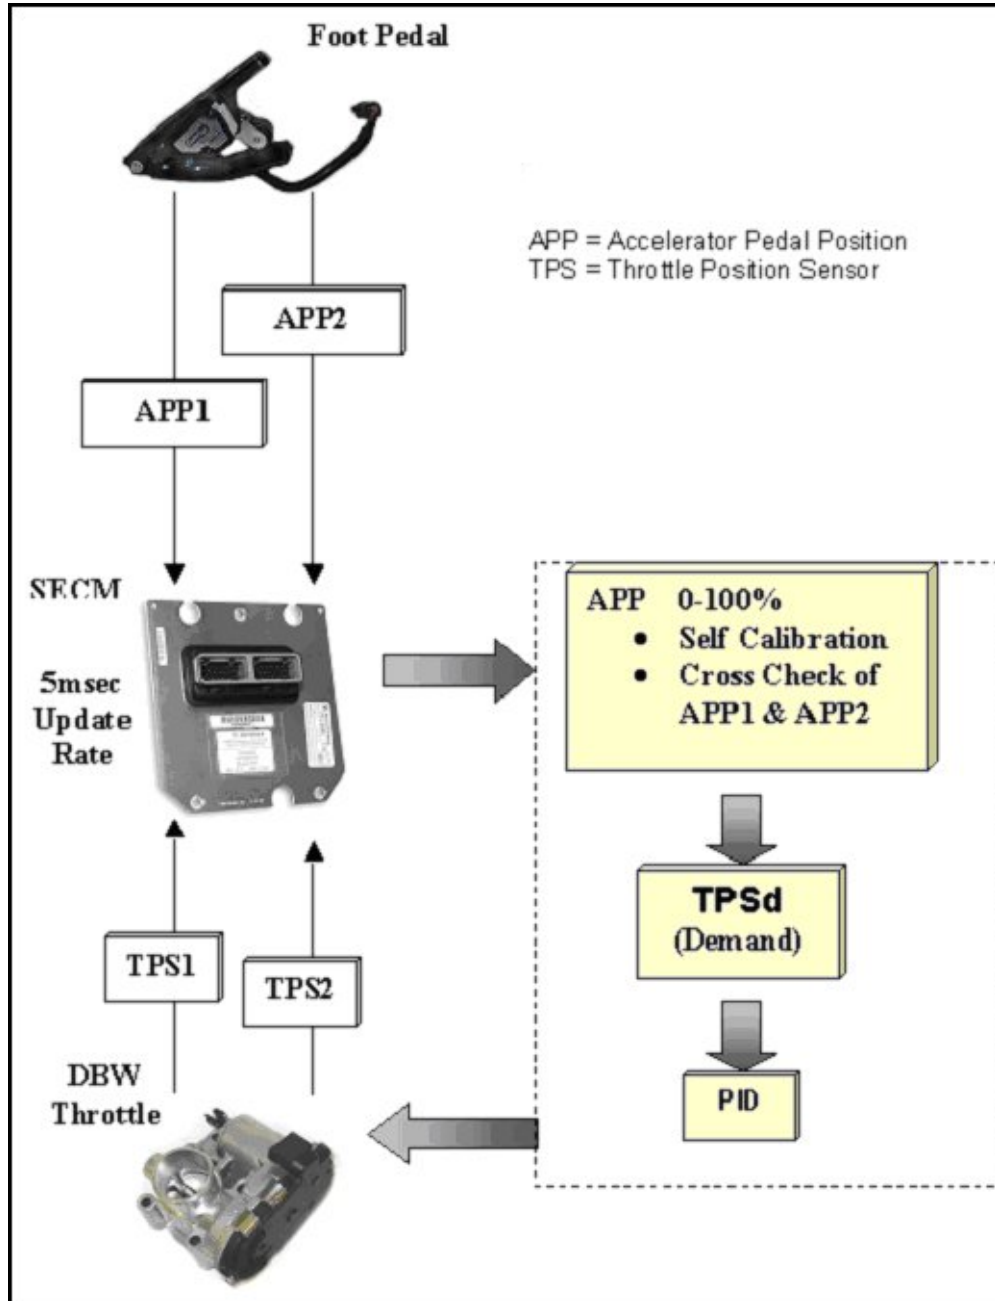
Foot Pedal

APP = Accelerator Pedal Position
TPS = Throttle Position Sensor

APP2

APP1

SECM

5msec Update Rate

APP 0-100%
• Self Calibration
• Cross Check of APP1 & APP2

TPSd
(Demand)

PID

TPS1

TPS2

DBW Throttle